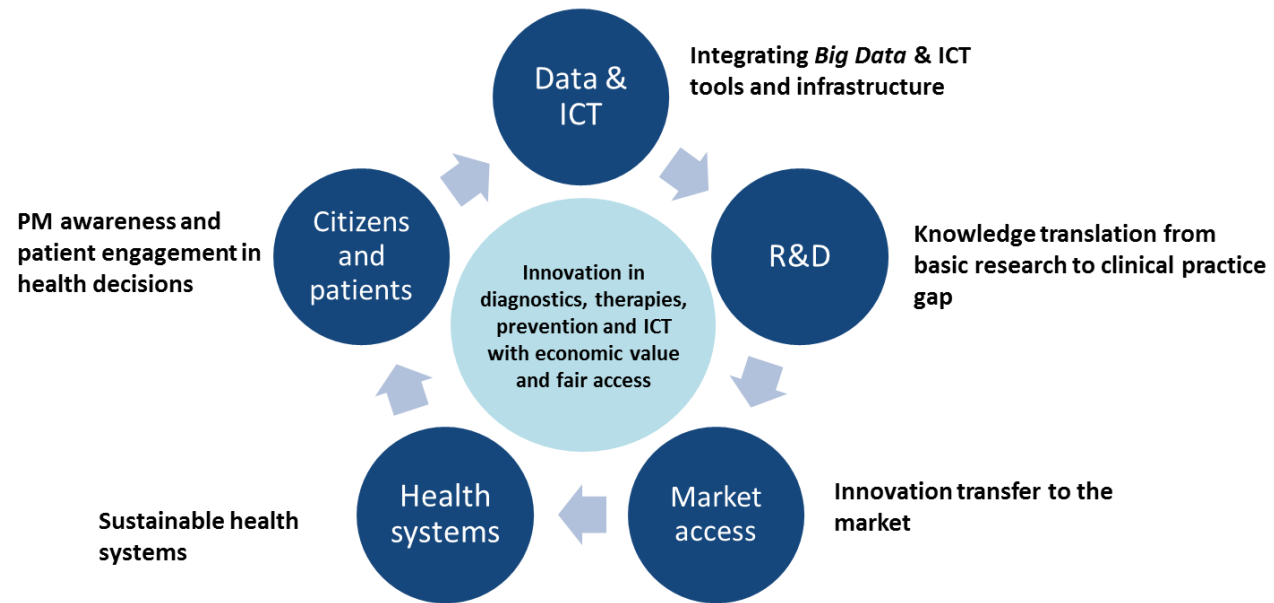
Data & ICT

Integrating Big Data & ICT tools and infrastructure

R&D

Knowledge translation from basic research to clinical practice gap

Market access

Innovation transfer to the market

Health systems

Sustainable health systems

Citizens and patients

PM awareness and patient engagement in health decisions

Innovation in diagnostics, therapies, prevention and ICT with economic value and fair access